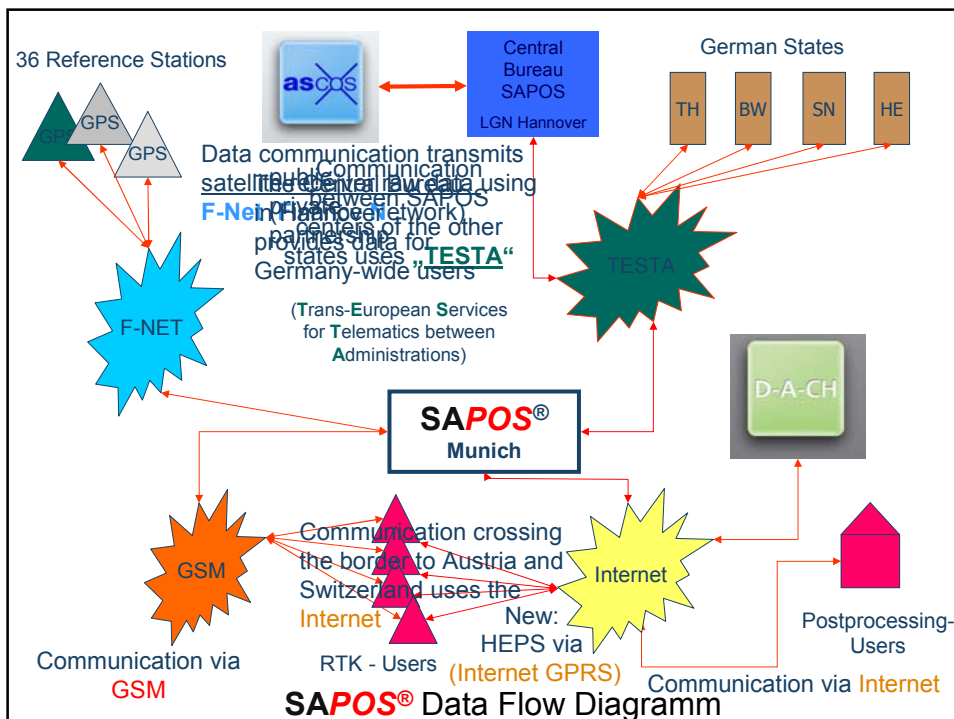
36 Reference Stations

GPS

GPS

GPS

ascos

Central Bureau SAPOS

LGN Hannover

German States

TH

BW

SN

HE

Data communication transmits satellite raw data using F-Net (Private network)

The Central Bureau in Hannover (public private partnership) provides data for Germany-wide users

Communication between SAPOS centers of the other states uses „TESTA“

(Trans-European Services for Telematics between Administrations)

TESTA

F-NET

D-A-CH

SA$POS^{®}$
Munich

GSM

Communication crossing the border to Austria and Switzerland uses the Internet

Internet

New: HEPS via (Internet GPRS)

RTK - Users

Postprocessing-Users

Communication via GSM

Communication via Internet

SA$POS^{®}$ Data Flow Diagramm